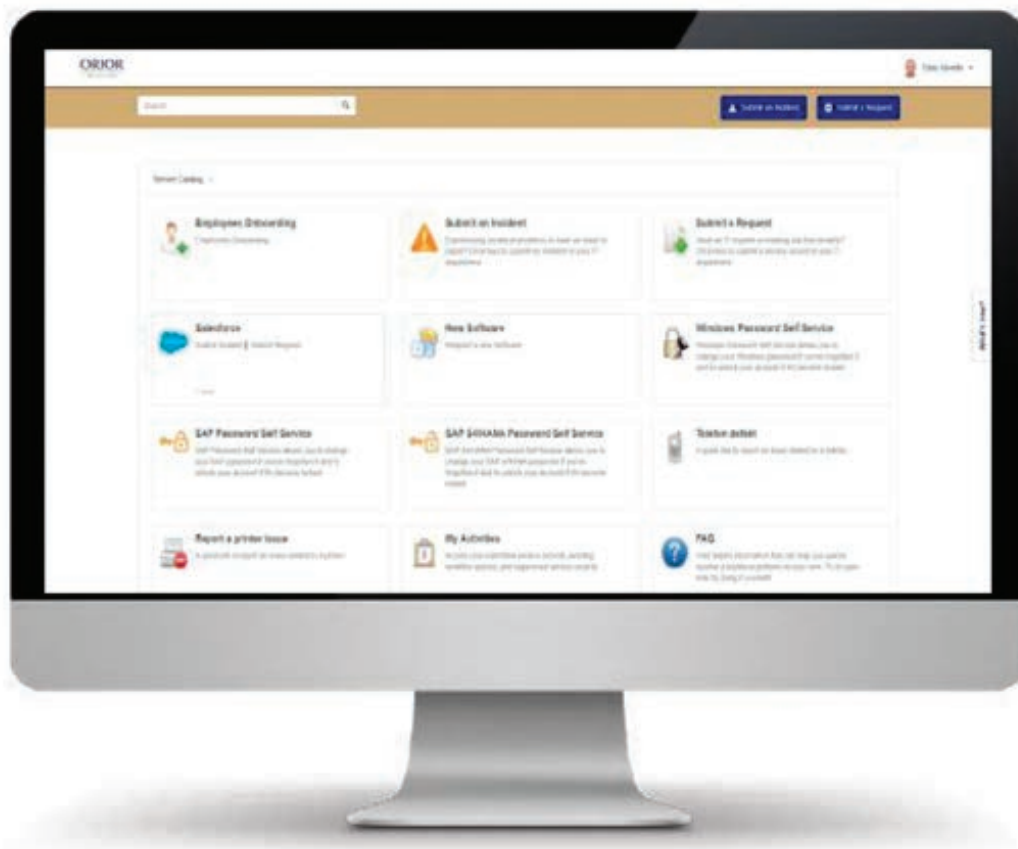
ORIOR

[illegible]

Search

Submit an Incident

Submit a Request

Service Catalog

Employee Onboarding

Employee Onboarding

Submit an Incident

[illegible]

Submit a Request

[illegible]

Salesforce

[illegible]

New Software

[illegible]

Windows Password Self Service

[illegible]

SAP Password Self Service

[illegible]

SAP S4HANA Password Self Service

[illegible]

Telefon defekt

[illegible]

Report a printer issue

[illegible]

My Activities

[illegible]

FAQ

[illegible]

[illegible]